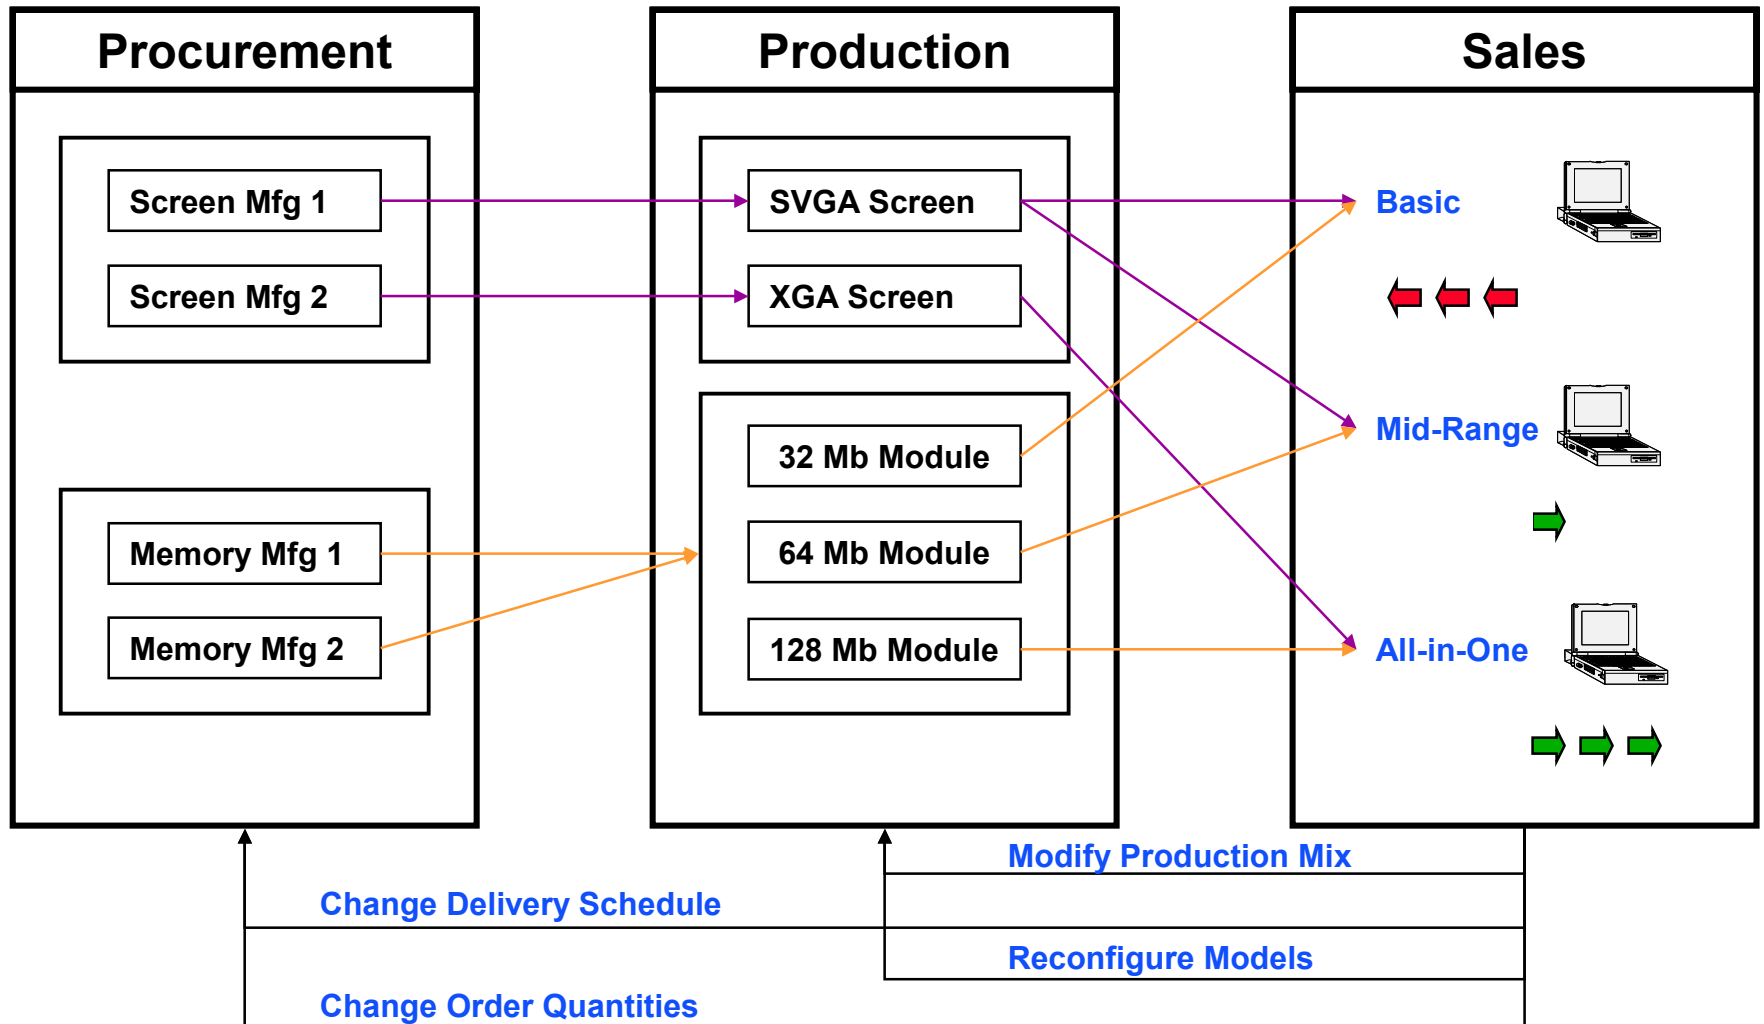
Procurement

Screen Mfg 1

Screen Mfg 2

Memory Mfg 1

Memory Mfg 2

Production

SVGA Screen

XGA Screen

32 Mb Module

64 Mb Module

128 Mb Module

Sales

Basic

Mid-Range

All-in-One

Modify Production Mix

Change Delivery Schedule

Reconfigure Models

Change Order Quantities